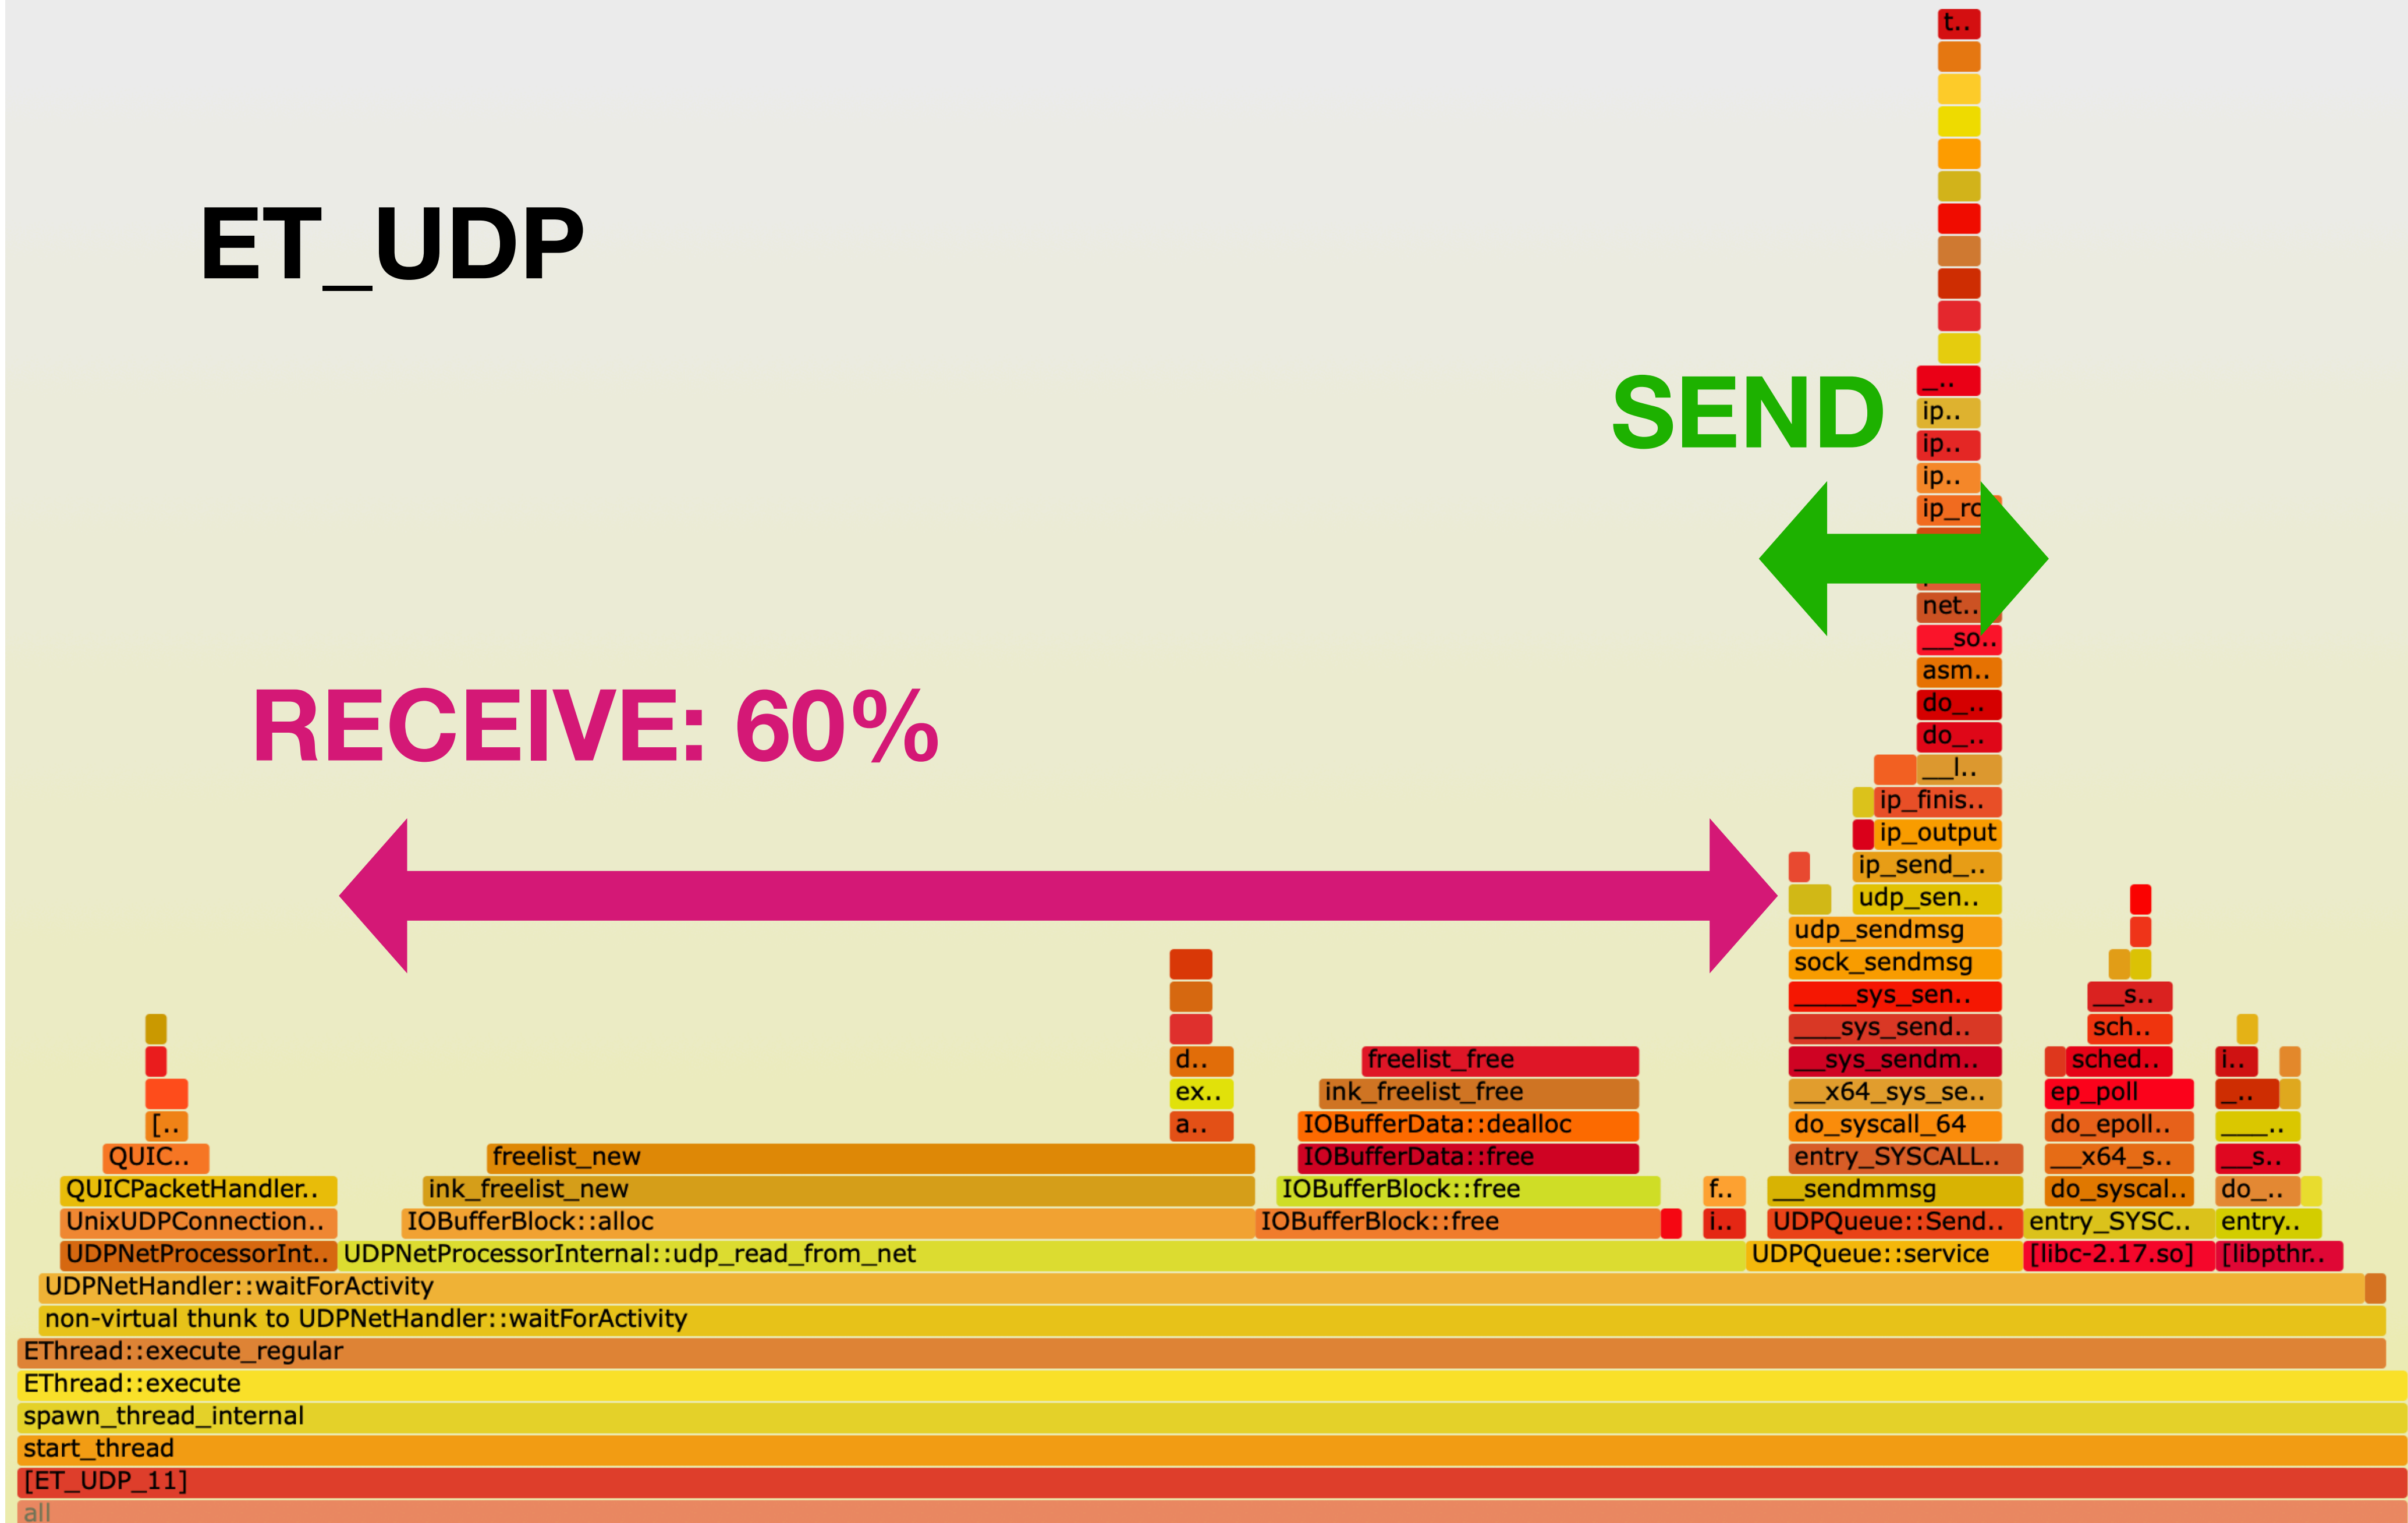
ET_UDP

SEND

RECEIVE: 60%

t..
_..
ip..
ip..
ip..
ip_ro
net..
__so..
asm..
do_..
do_..
__l..
ip_finis..
ip_output
ip_send_..
udp_sen..
udp_sendmsg
sock_sendmsg
____sys_sen..
___sys_send..
__sys_sendm..
__x64_sys_se..
do_syscall_64
entry_SYSCALL..
__sendmmsg
UDPQueue::Send..
UDPQueue::service

d..
ex..
a..

freelist_free
ink_freelist_free
IOBufferData::dealloc
IOBufferData::free
IOBufferBlock::free
IOBufferBlock::free

f..
i..

__s..
sch..
sched..
ep_poll
do_epoll..
__x64_s..
do_syscal..
entry_SYSC..
[libc-2.17.so]

i..
_..
____..
__s..
do_..
entry..
[libpthr..

[..
QUIC..
QUICPacketHandler..
UnixUDPConnection..
UDPNetProcessorInt..

freelist_new
ink_freelist_new
IOBufferBlock::alloc
UDPNetProcessorInternal::udp_read_from_net

UDPNetHandler::waitForActivity
non-virtual thunk to UDPNetHandler::waitForActivity
EThread::execute_regular
EThread::execute
spawn_thread_internal
start_thread
[ET_UDP_11]
all